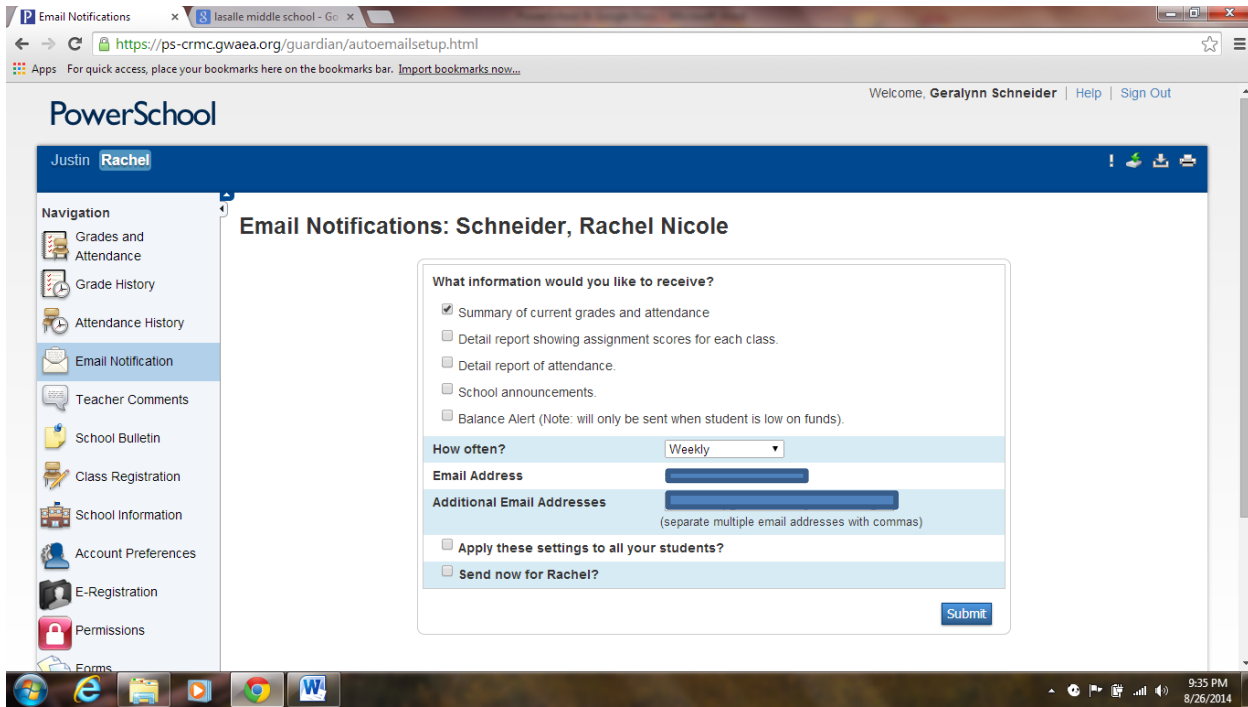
Email Notifications ×
lasalle middle school - Go ×

https://ps-crmc.gwaea.org/guardian/autoemailsetup.html

Apps For quick access, place your bookmarks here on the bookmarks bar. Import bookmarks now...

PowerSchool

Welcome, Geralynn Schneider | Help | Sign Out

Justin Rachel

Navigation
Grades and Attendance
Grade History
Attendance History
Email Notification
Teacher Comments
School Bulletin
Class Registration
School Information
Account Preferences
E-Registration
Permissions
Forms

Email Notifications: Schneider, Rachel Nicole

What information would you like to receive?
Summary of current grades and attendance
Detail report showing assignment scores for each class.
Detail report of attendance.
School announcements.
Balance Alert (Note: will only be sent when student is low on funds).

How often? Weekly
Email Address
Additional Email Addresses
(separate multiple email addresses with commas)
Apply these settings to all your students?
Send now for Rachel?

Submit

9:35 PM
8/26/2014